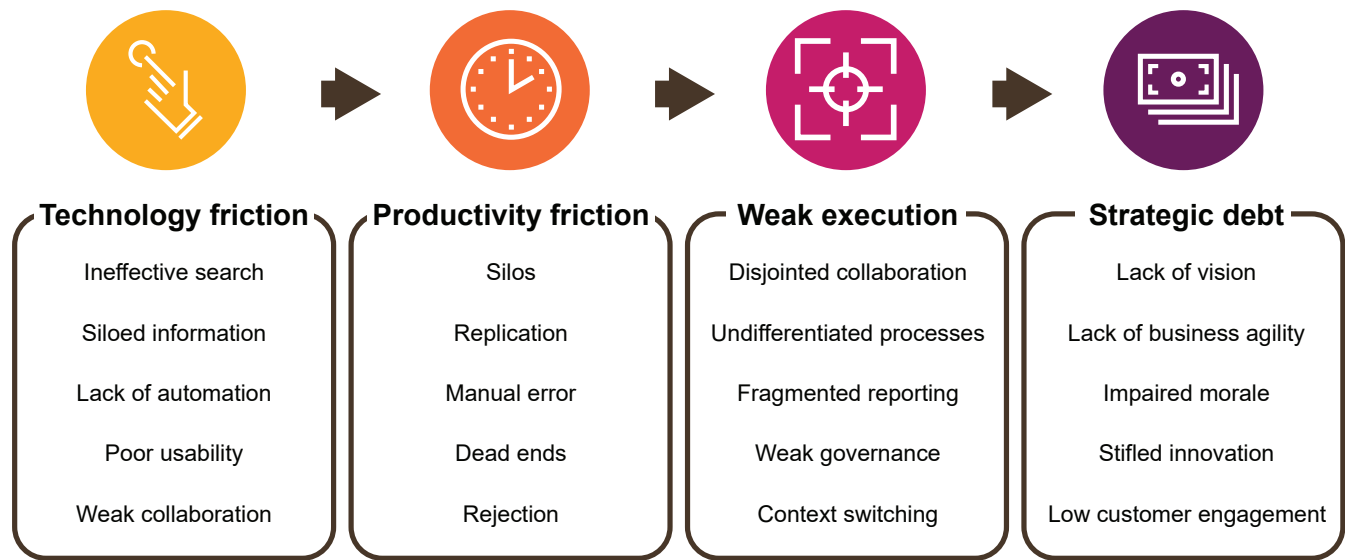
Technology friction

Ineffective search

Siloed information

Lack of automation

Poor usability

Weak collaboration

Productivity friction

Silos

Replication

Manual error

Dead ends

Rejection

Weak execution

Disjointed collaboration

Undifferentiated processes

Fragmented reporting

Weak governance

Context switching

Strategic debt

Lack of vision

Lack of business agility

Impaired morale

Stifled innovation

Low customer engagement